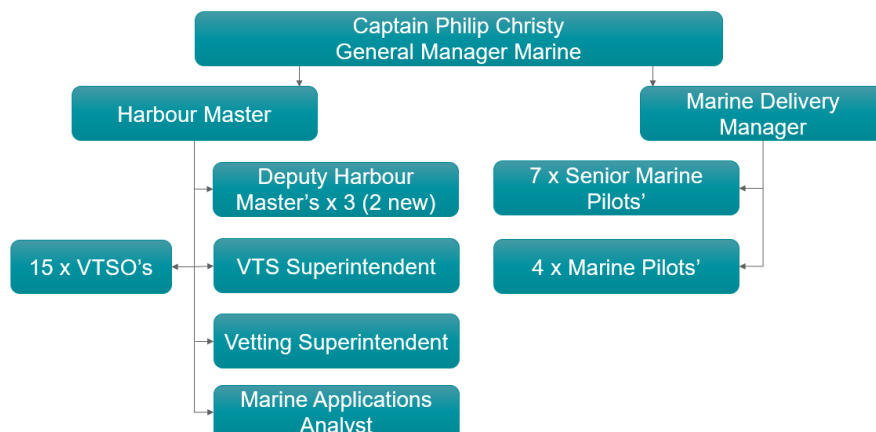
Captain Philip Christy
General Manager Marine

Harbour Master

Marine Delivery Manager

Deputy Harbour Master’s x 3 (2 new)

7 x Senior Marine Pilots’

15 x VTSO’s

VTS Superintendent

4 x Marine Pilots’

Vetting Superintendent

Marine Applications Analyst